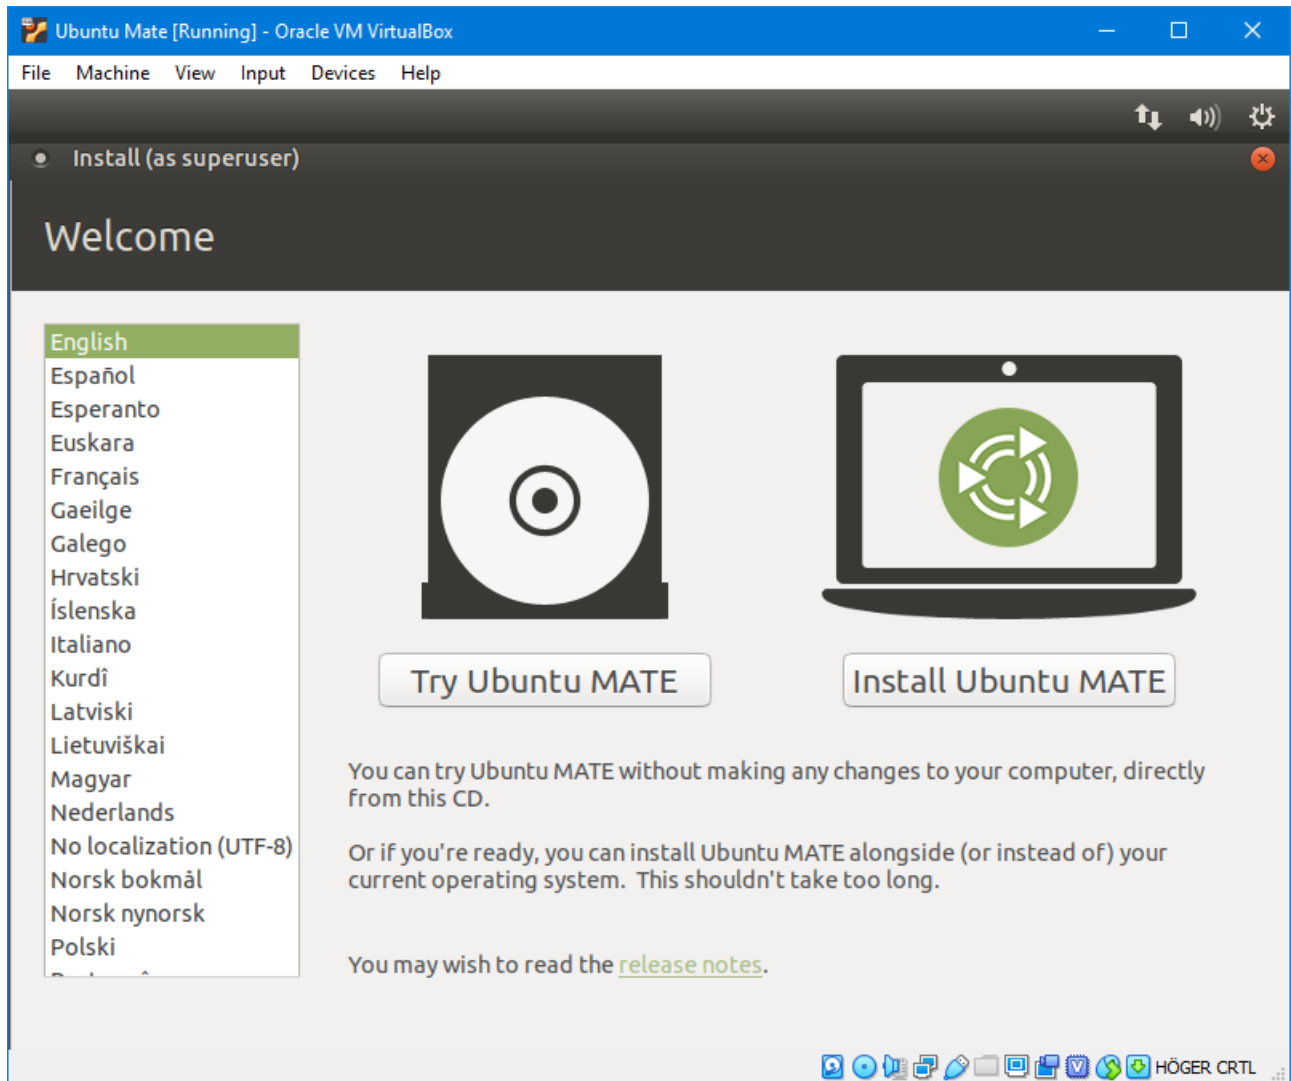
Ubuntu Mate [Running] - Oracle VM VirtualBox

File Machine View Input Devices Help

Install (as superuser)

Welcome

English
Español
Esperanto
Euskara
Français
Gaeilge
Galego
Hrvatski
Íslenska
Italiano
Kurdî
Latviski
Lietuviškai
Magyar
Nederlands
No localization (UTF-8)
Norsk bokmål
Norsk nynorsk
Polski
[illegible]

Try Ubuntu MATE

Install Ubuntu MATE

You can try Ubuntu MATE without making any changes to your computer, directly from this CD.

Or if you're ready, you can install Ubuntu MATE alongside (or instead of) your current operating system. This shouldn't take too long.

You may wish to read the release notes.

HÖGER CRTL